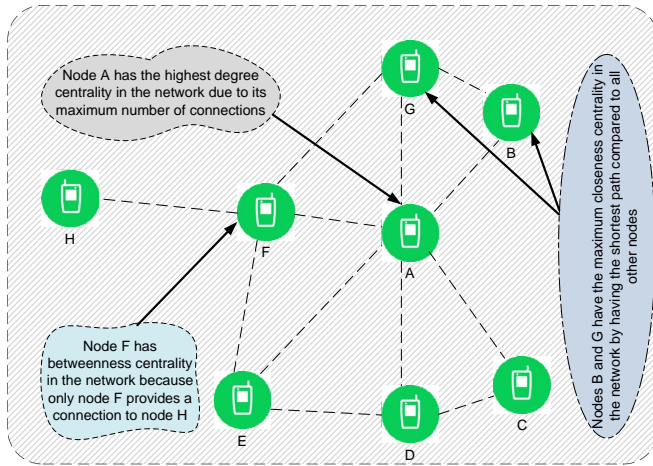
Node A has the highest degree centrality in the network due to its maximum number of connections

G

B

H

F

A

Node F has betweenness centrality in the network because only node F provides a connection to node H

E

D

C

Nodes B and G have the maximum closeness centrality in the network by having the shortest path compared to all other nodes